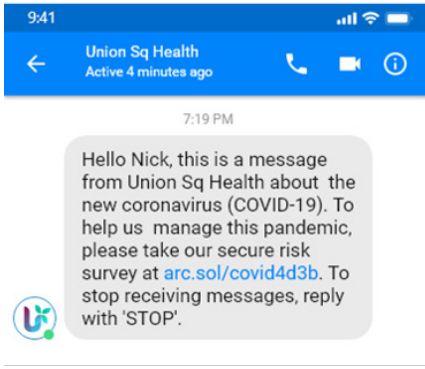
9:41

Union Sq Health
Active 4 minutes ago

7:19 PM

Hello Nick, this is a message from Union Sq Health about the new coronavirus (COVID-19). To help us manage this pandemic, please take our secure risk survey at arc.sol/covid4d3b. To stop receiving messages, reply with 'STOP'.